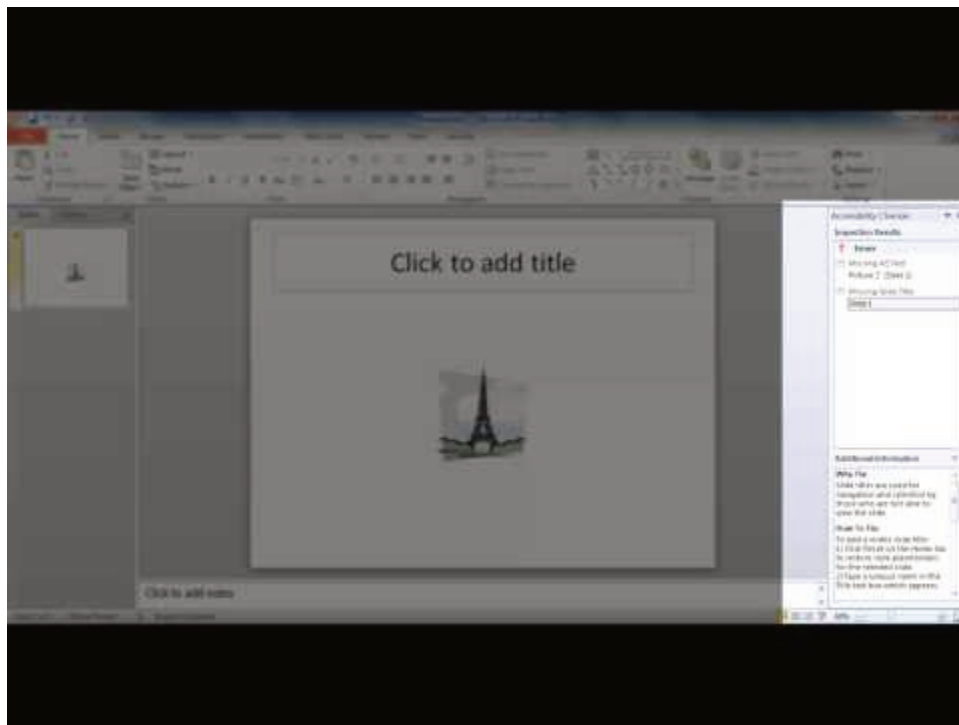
Click to add title

Click to add notes

Accessibility Checker

Inspection Results

Errors

Missing Alt Text

Picture 2 (Slide 1)

Missing Slide Title

Slide 1

Additional Information

Why Fix:

Slide titles are used for navigation and selection by those who are not able to view the slide.

How To Fix:

To add a visible slide title:
1) Click Reset on the Home tab to restore slide placeholders for the selected slide.
2) Type a title in the title text box which appears.